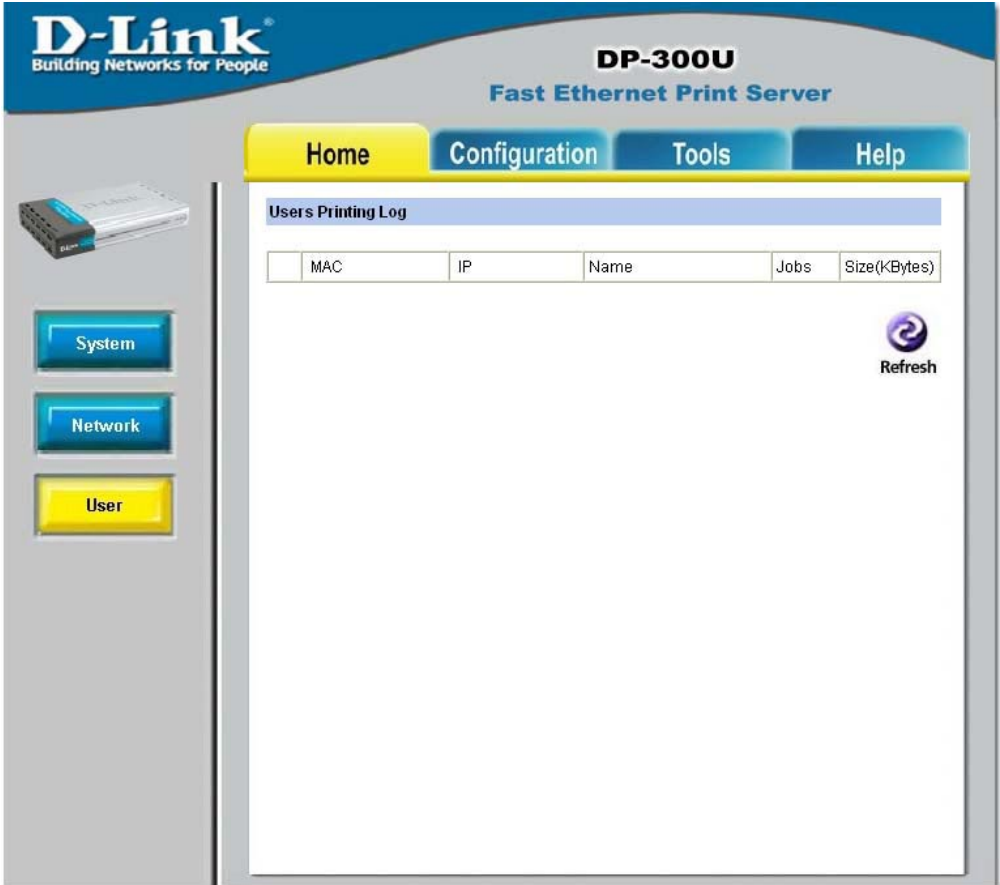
D-Link®
Building Networks for People

DP-300U
Fast Ethernet Print Server

Home Configuration Tools Help

System

Network

User

Users Printing Log

| | MAC | IP | Name | Jobs | Size(KBytes) |
|---|---|---|---|---|---|

Refresh